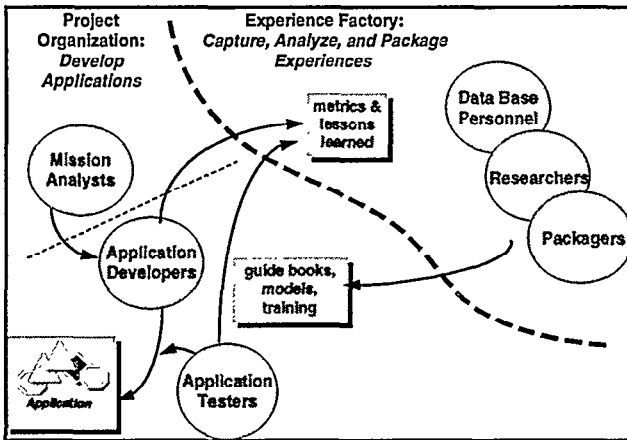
Project Organization: Develop Applications

Experience Factory: Capture, Analyze, and Package Experiences

metrics & lessons learned

Data Base Personnel

Mission Analysts

Researchers

Application Developers

Packagers

guide books, models, training

Application

Application Testers